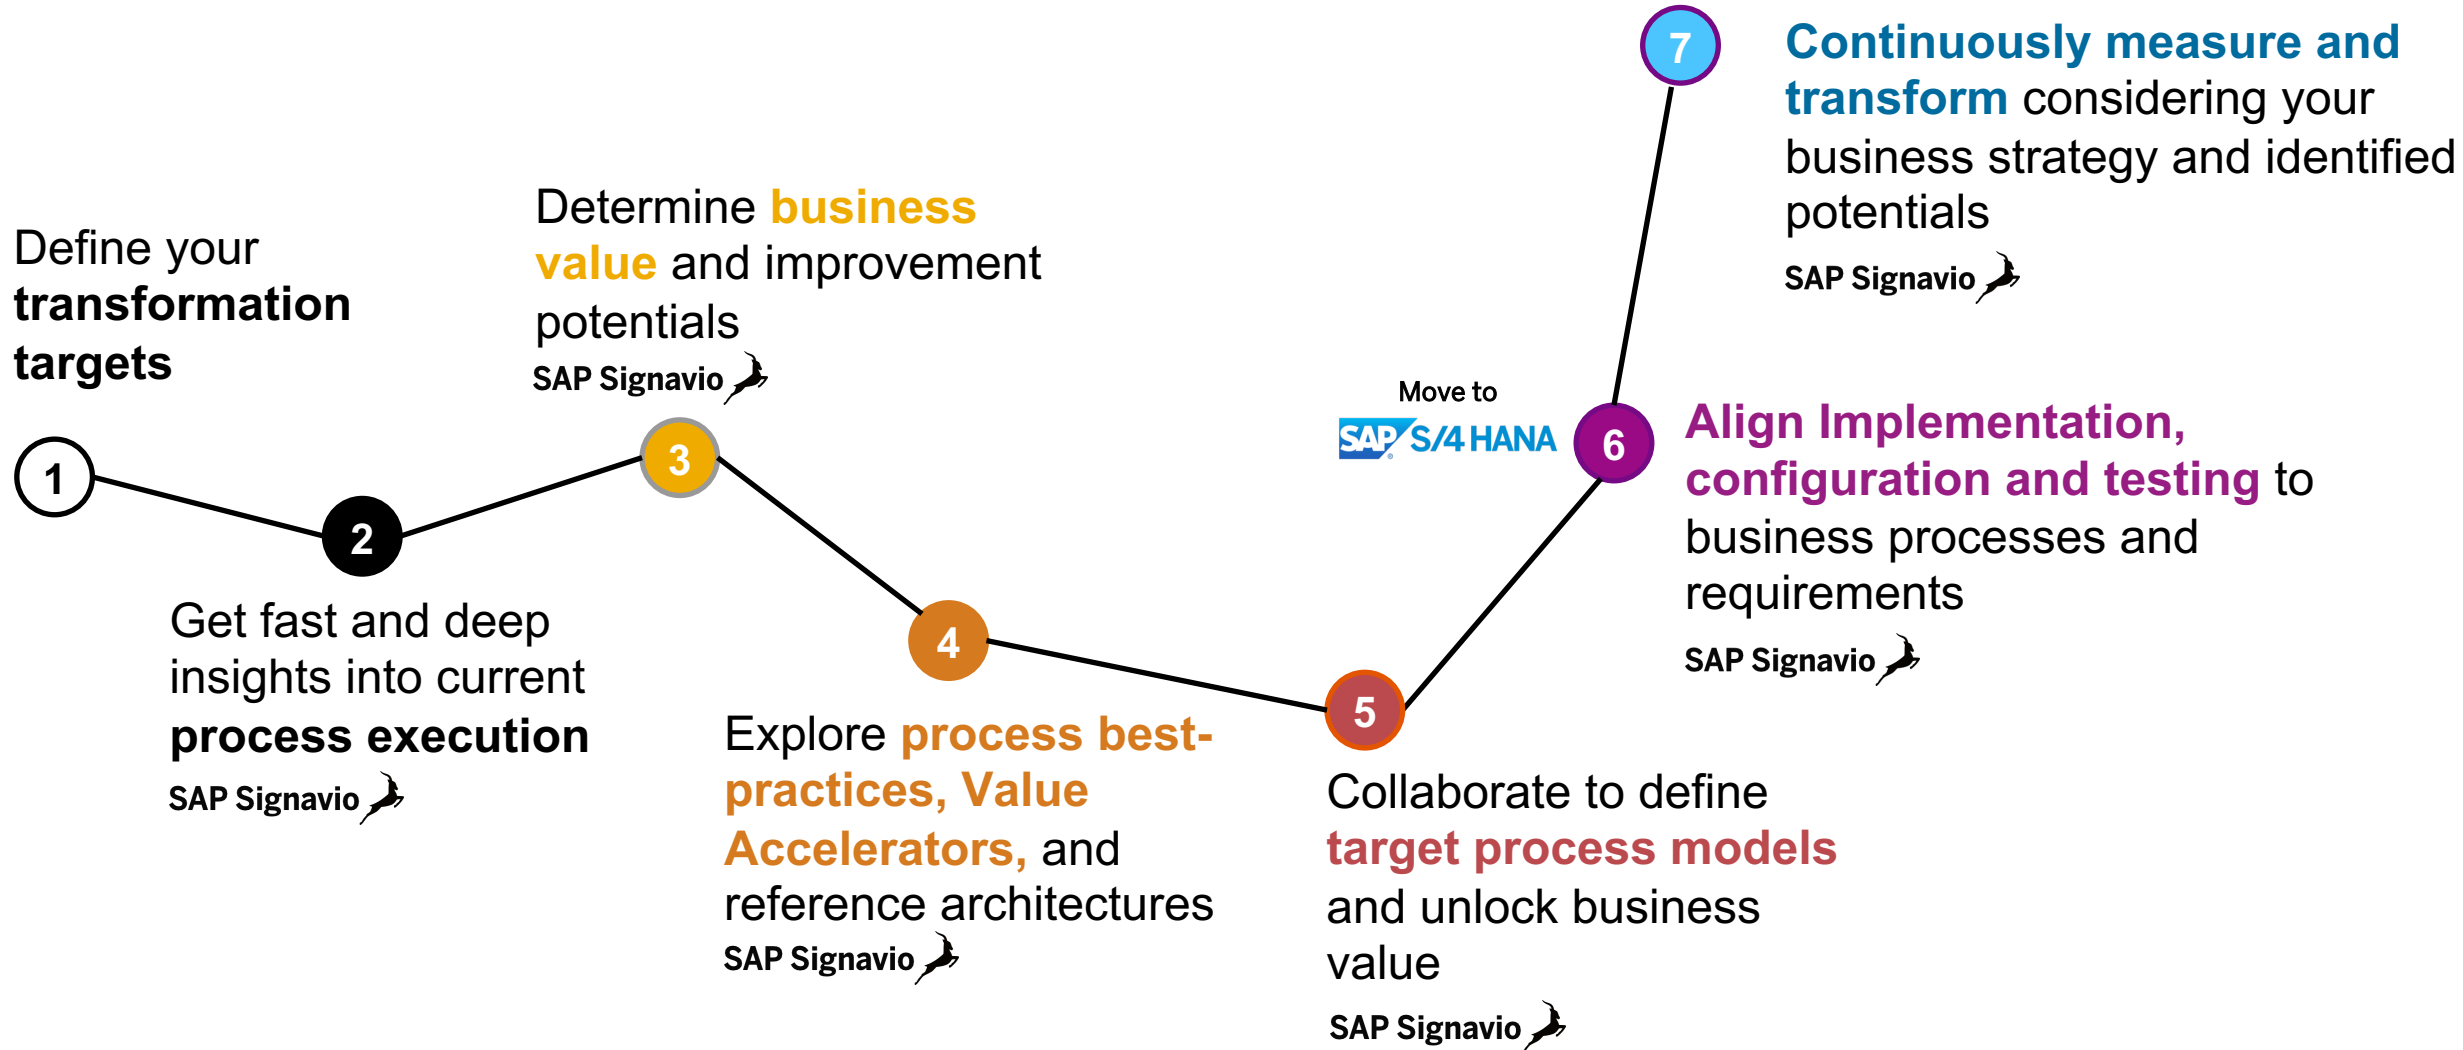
7

Continuously measure and transform considering your business strategy and identified potentials

SAP Signavio

Define your transformation targets

1

Determine business value and improvement potentials

SAP Signavio

3

2

Get fast and deep insights into current process execution

SAP Signavio

Move to SAP S/4HANA

6

Align Implementation, configuration and testing to business processes and requirements

SAP Signavio

4

Explore process best-practices, Value Accelerators, and reference architectures

SAP Signavio

5

Collaborate to define target process models and unlock business value

SAP Signavio